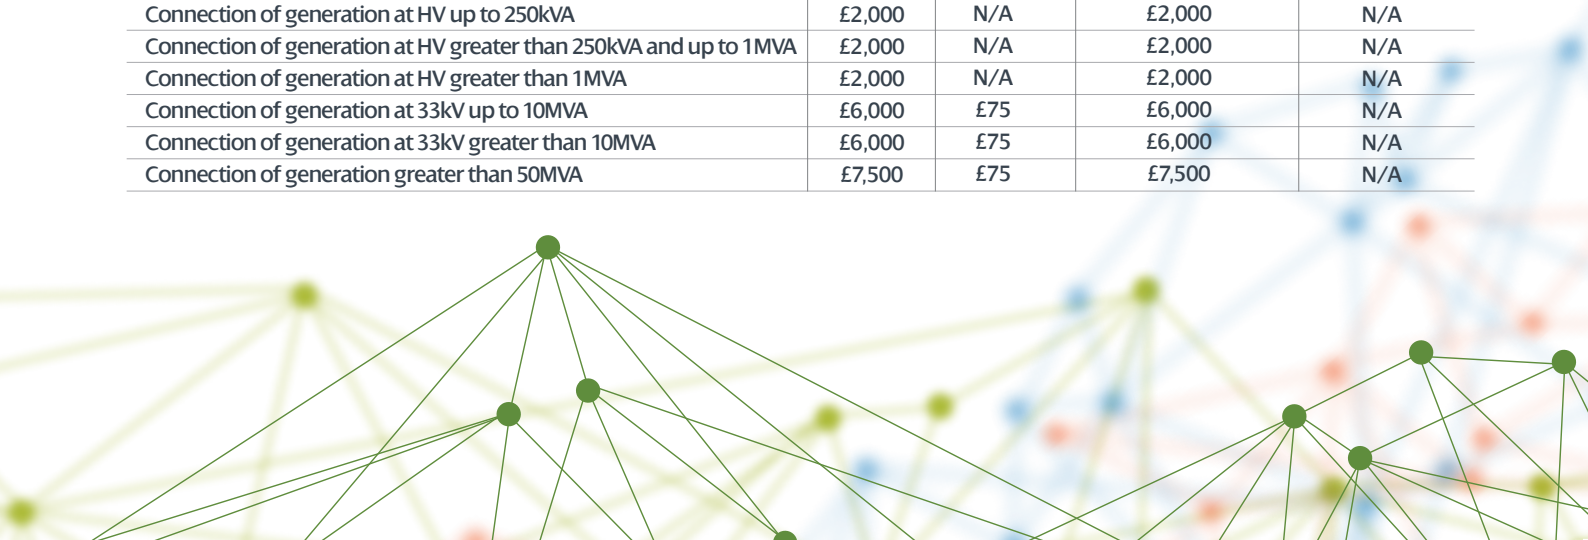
| | | | | |
|---|---|---|---|---|
| Connection of generation at HV up to 250kVA | £2,000 | N/A | £2,000 | N/A |
| Connection of generation at HV greater than 250kVA and up to 1MVA | £2,000 | N/A | £2,000 | N/A |
| Connection of generation at HV greater than 1MVA | £2,000 | N/A | £2,000 | N/A |
| Connection of generation at 33kV up to 10MVA | £6,000 | £75 | £6,000 | N/A |
| Connection of generation at 33kV greater than 10MVA | £6,000 | £75 | £6,000 | N/A |
| Connection of generation greater than 50MVA | £7,500 | £75 | £7,500 | N/A |